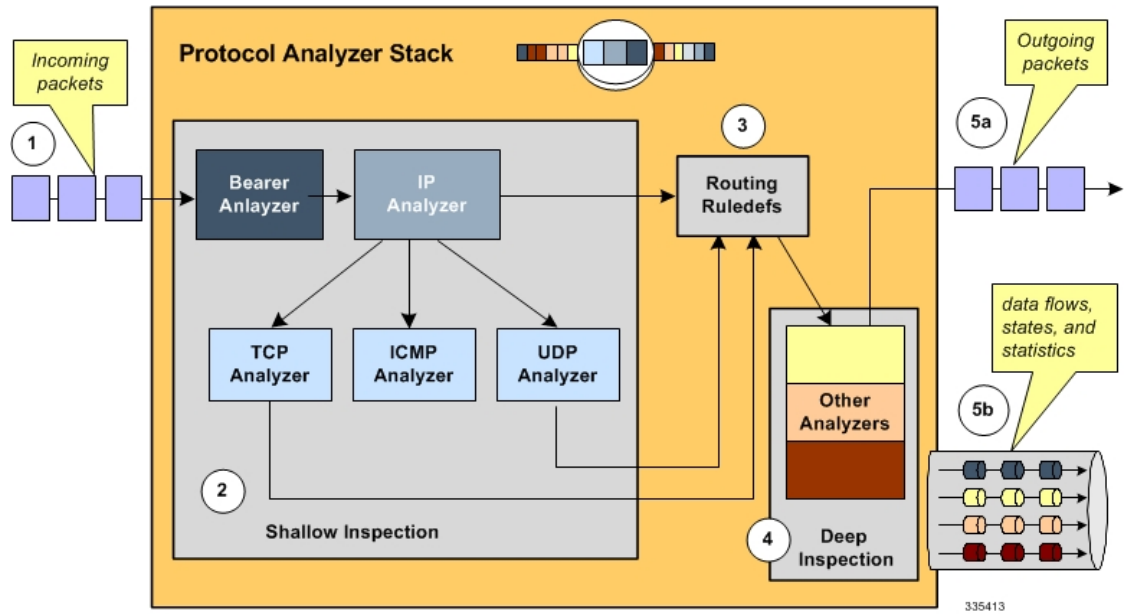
Incoming packets

1

Protocol Analyzer Stack

Bearer Anlayzer

IP Analyzer

TCP Analyzer

ICMP Analyzer

UDP Analyzer

2

Shallow Inspection

3

Routing Ruledefs

Other Analyzers

4

Deep Inspection

Outgoing packets

5a

data flows, states, and statistics

5b

335413